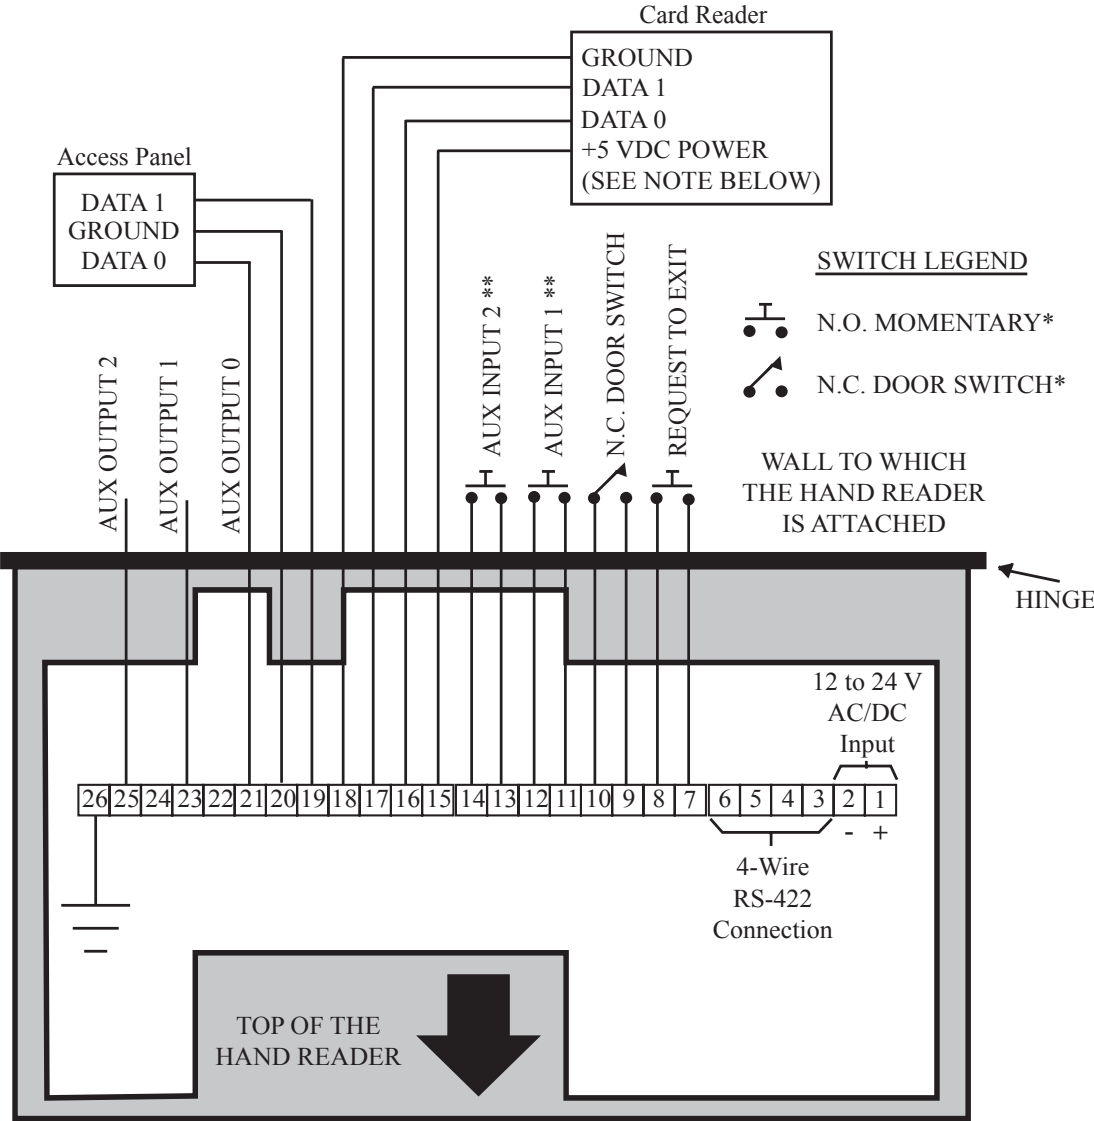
Card Reader
GROUND
DATA 1
DATA 0
+5 VDC POWER
(SEE NOTE BELOW)

Access Panel
DATA 1
GROUND
DATA 0

AUX OUTPUT 2
AUX OUTPUT 1
AUX OUTPUT 0
AUX INPUT 2 **
AUX INPUT 1 **
N.C. DOOR SWITCH
REQUEST TO EXIT

SWITCH LEGEND
N.O. MOMENTARY*
N.C. DOOR SWITCH*

WALL TO WHICH THE HAND READER IS ATTACHED

HINGE

12 to 24 V AC/DC Input

| 26 | 25 | 24 | 23 | 22 | 21 | 20 | 19 | 18 | 17 | 16 | 15 | 14 | 13 | 12 | 11 | 10 | 9 | 8 | 7 | 6 | 5 | 4 | 3 | 2 | 1 |
|---|---|---|---|---|---|---|---|---|---|---|---|---|---|---|---|---|---|---|---|---|---|---|---|---|---|

- +

4-Wire RS-422 Connection

TOP OF THE HAND READER